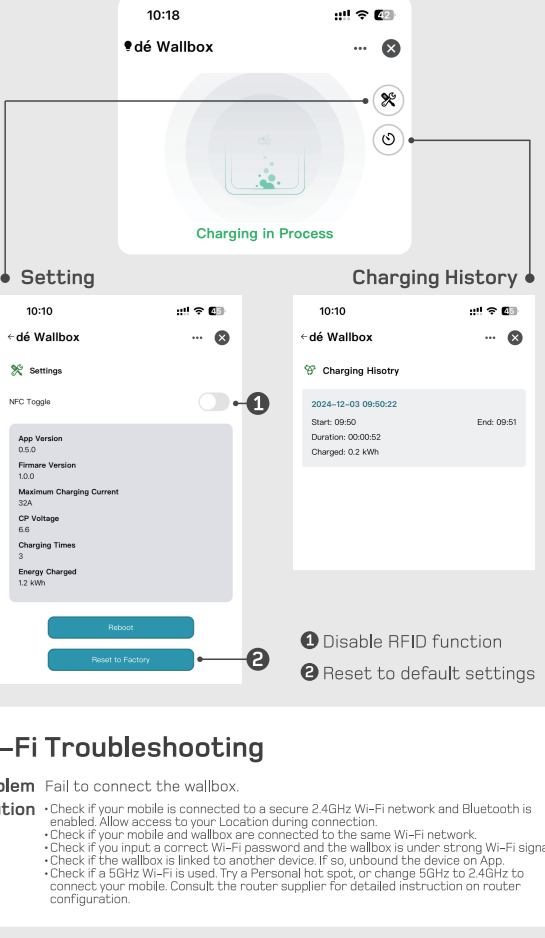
10:18

dé Wallbox

Charging in Process

Setting

Charging History

10:10

← dé Wallbox

Settings

NFC Toggle

App Version
0.5.0

Firmare Version
1.0.0

Maximum Charging Current
32A

CP Voltage
6.6

Charging Times
3

Energy Charged
1.2 kWh

Reboot

Reset to Factory

10:10

← dé Wallbox

Charging Hisotry

2024-12-03 09:50:22

Start: 09:50

End: 09:51

Duration: 00:00:52

Charged: 0.2 kWh

❶ Disable RFID function

❷ Reset to default settings

–Fi Troubleshooting

blem Fail to connect the wallbox.

tion • Check if your mobile is connected to a secure 2.4GHz Wi-Fi network and Bluetooth is enabled. Allow access to your Location during connection.
• Check if your mobile and wallbox are connected to the same Wi-Fi network.
• Check if you input a correct Wi-Fi password and the wallbox is under strong Wi-Fi signa
• Check if the wallbox is linked to another device. If so, unbound the device on App.
• Check if a 5GHz Wi-Fi is used. Try a Personal hot spot, or change 5GHz to 2.4GHz to connect your mobile. Consult the router supplier for detailed instruction on router configuration.